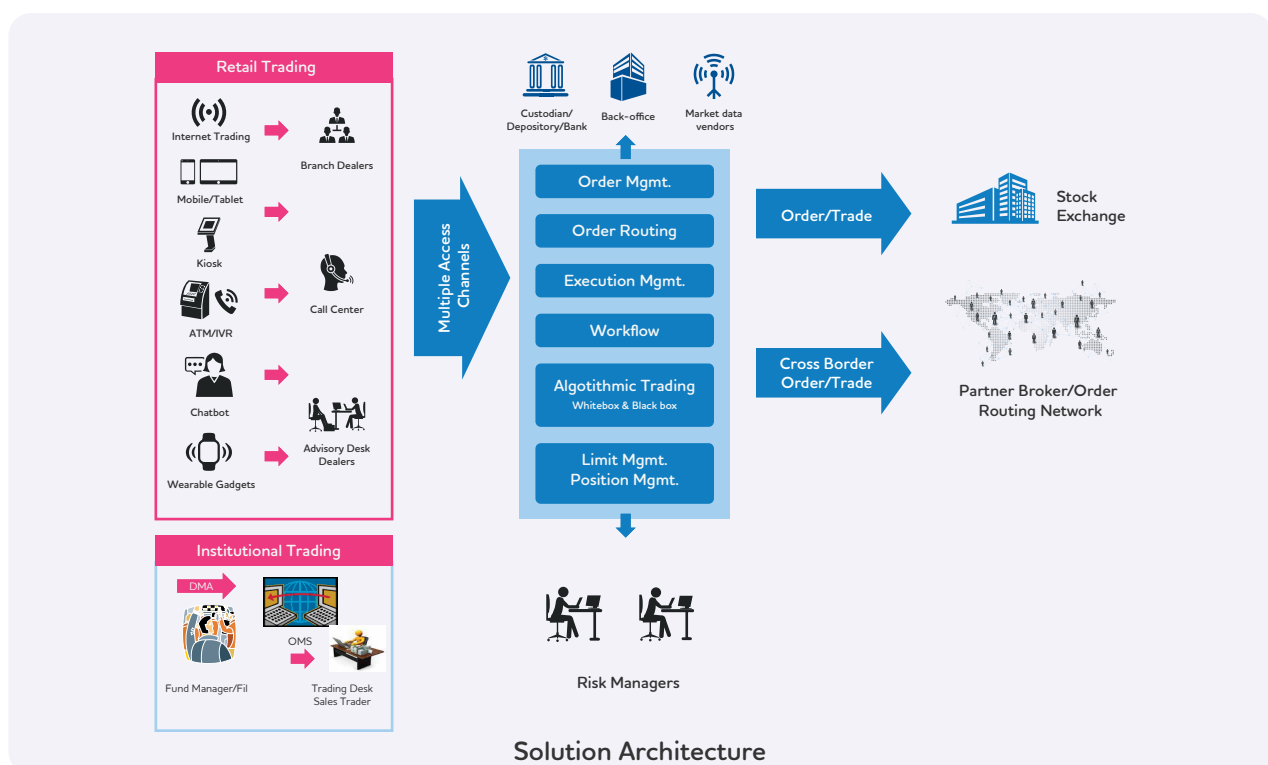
Retail Trading

Internet Trading

Branch Dealers

Mobile/Tablet

Kiosk

Call Center

ATM/IVR

Chatbot

Advisory Desk Dealers

Wearable Gadgets

Institutional Trading

DMA

OMS

Fund Manager/FII

Trading Desk Sales Trader

Multiple Access Channels

Custodian/ Depository/Bank

Back-office

Market data vendors

Order Mgmt.

Order Routing

Execution Mgmt.

Workflow

Algotithmic Trading
Whitebox & Black box

Limit Mgmt.
Position Mgmt.

Risk Managers

Order/Trade

Stock Exchange

Cross Border Order/Trade

Partner Broker/Order Routing Network

Solution Architecture